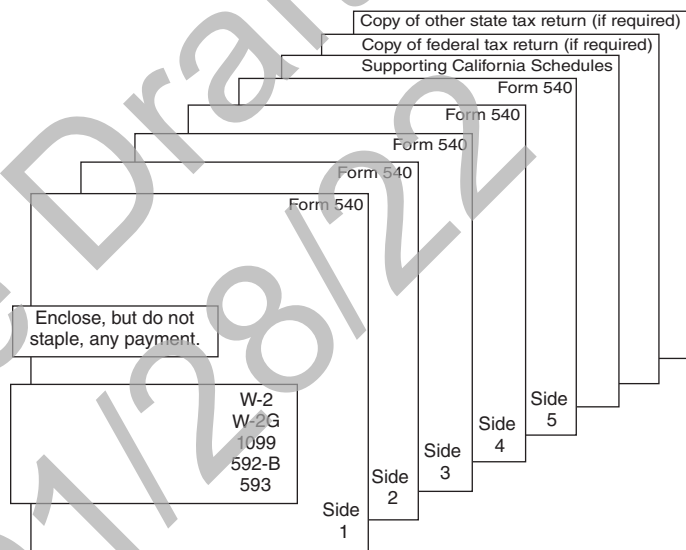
Copy of other state tax return (if required)
Copy of federal tax return (if required)
Supporting California Schedules
Form 540
Form 540
Form 540
Form 540
Form 540

Enclose, but do not staple, any payment.

W-2
W-2G
1099
592-B
593

Side 1
Side 2
Side 3
Side 4
Side 5

Draft 01/28/22